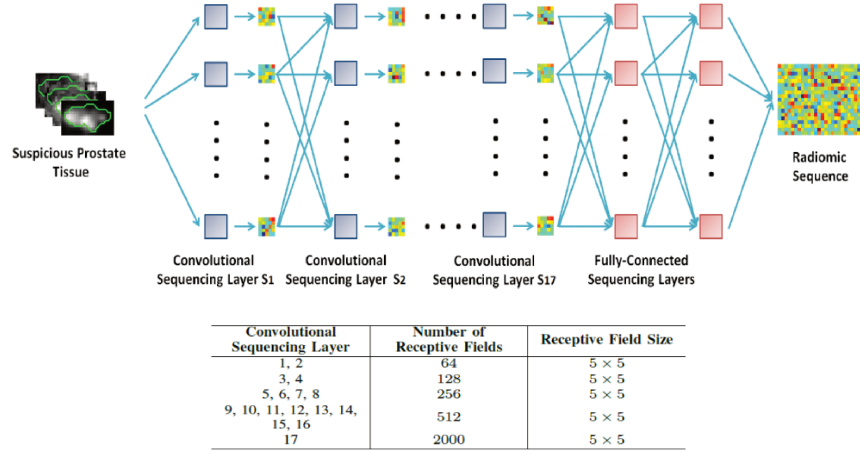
Suspicious Prostate Tissue

Convolutional Sequencing Layer S1

Convolutional Sequencing Layer S2

Convolutional Sequencing Layer S17

Fully-Connected Sequencing Layers

Radiomic Sequence

| Convolutional Sequencing Layer | Number of Receptive Fields | Receptive Field Size |
|---|---|---|
| 1, 2 | 64 | $5 \times 5$ |
| 3, 4 | 128 | $5 \times 5$ |
| 5, 6, 7, 8 | 256 | $5 \times 5$ |
| 9, 10, 11, 12, 13, 14, 15, 16 | 512 | $5 \times 5$ |
| 17 | 2000 | $5 \times 5$ |